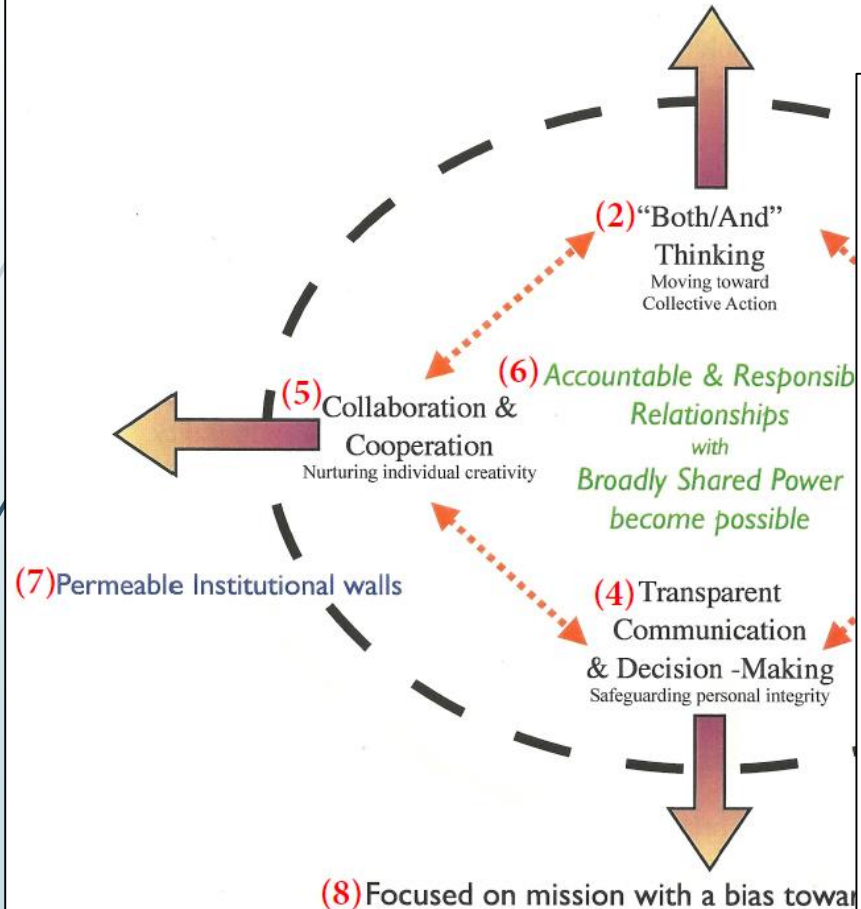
(2)"Both/And" Thinking
Moving toward Collective Action

(5)Collaboration & Cooperation
Nurturing individual creativity

(6) Accountable & Responsib
Relationships
with
Broadly Shared Power
become possible

(7)Permeable Institutional walls

(4) Transparent Communication & Decision -Making
Safeguarding personal integrity

(8) Focused on mission with a bias towa